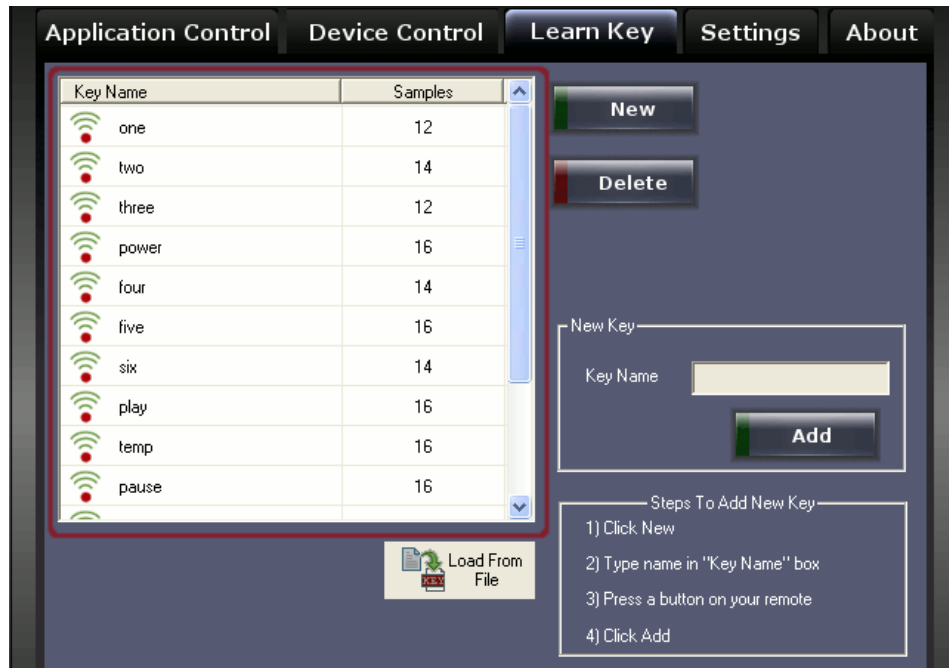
Application Control Device Control Learn Key Settings About

| Key Name | Samples |
|---|---|
| one | 12 |
| two | 14 |
| three | 12 |
| power | 16 |
| four | 14 |
| five | 16 |
| six | 14 |
| play | 16 |
| temp | 16 |
| pause | 16 |

New

Delete

New Key

Key Name

Add

Load From File

KEY

Steps To Add New Key

1) Click New

2) Type name in "Key Name" box

3) Press a button on your remote

4) Click Add